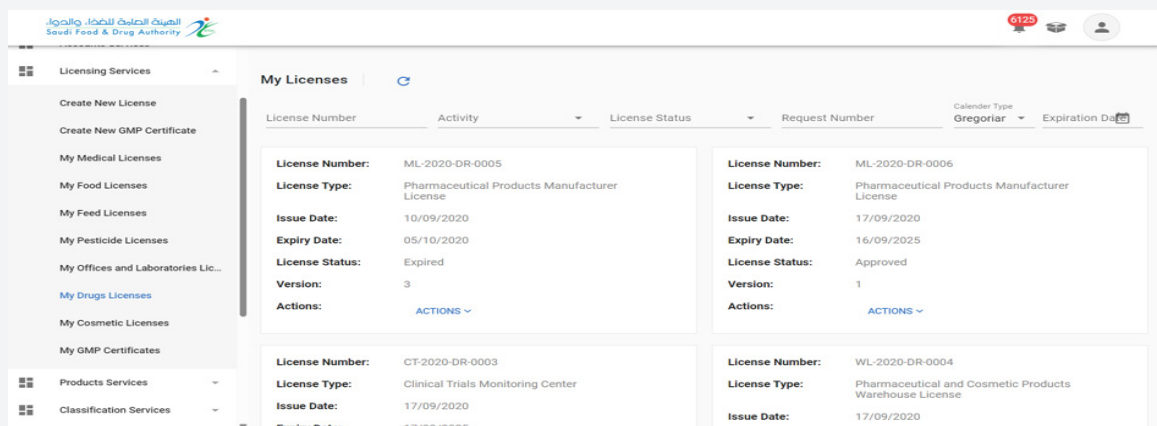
الهيئة العامة للغذاء والدواء
Saudi Food & Drug Authority

6125

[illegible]

Licensing Services

Create New License
Create New GMP Certificate
My Medical Licenses
My Food Licenses
My Feed Licenses
My Pesticide Licenses
My Offices and Laboratories Lic...
My Drugs Licenses
My Cosmetic Licenses
My GMP Certificates

Products Services
Classification Services

My Licenses

License Number
Activity
License Status
Request Number
Calender Type
Gregoriar
Expiration Da

| | |
|---|---|
| License Number: | ML-2020-DR-0005 |
| License Type: | Pharmaceutical Products Manufacturer License |
| Issue Date: | 10/09/2020 |
| Expiry Date: | 05/10/2020 |
| License Status: | Expired |
| Version: | 3 |
| Actions: | ACTIONS |

| | |
|---|---|
| License Number: | ML-2020-DR-0006 |
| License Type: | Pharmaceutical Products Manufacturer License |
| Issue Date: | 17/09/2020 |
| Expiry Date: | 16/09/2025 |
| License Status: | Approved |
| Version: | 1 |
| Actions: | ACTIONS |

| | |
|---|---|
| License Number: | CT-2020-DR-0003 |
| License Type: | Clinical Trials Monitoring Center |
| Issue Date: | 17/09/2020 |
| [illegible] | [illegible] |

| | |
|---|---|
| License Number: | WL-2020-DR-0004 |
| License Type: | Pharmaceutical and Cosmetic Products Warehouse License |
| Issue Date: | 17/09/2020 |